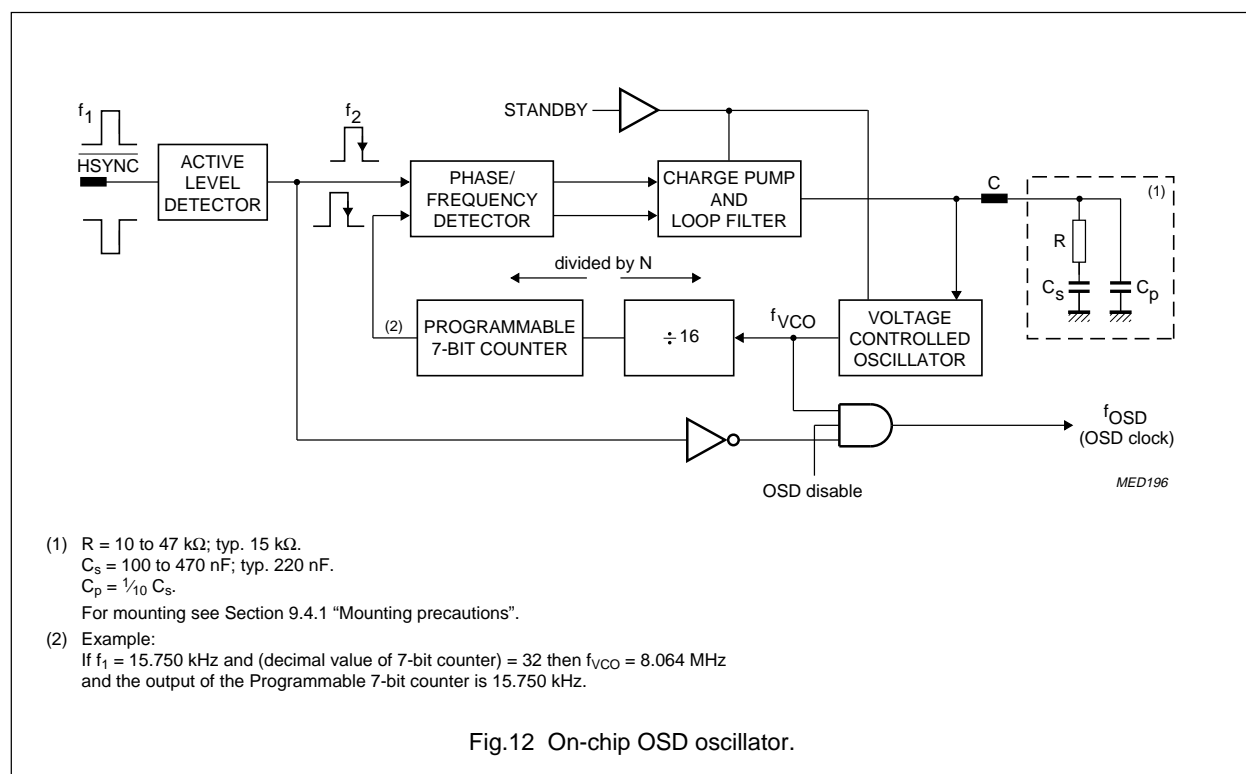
$f_1$

$\overline{HSYNC}$

ACTIVE LEVEL DETECTOR

$f_2$

STANDBY

PHASE/ FREQUENCY DETECTOR

CHARGE PUMP AND LOOP FILTER

C

(1)

R

$C_s$

$C_p$

divided by N

(2)

PROGRAMMABLE 7-BIT COUNTER

$\div 16$

$f_{VCO}$

VOLTAGE CONTROLLED OSCILLATOR

$f_{OSD}$
(OSD clock)

OSD disable

MED196

(1) R = 10 to 47 kΩ; typ. 15 kΩ.
$C_s$ = 100 to 470 nF; typ. 220 nF.
$C_p = \frac{1}{10} C_s$.
For mounting see Section 9.4.1 “Mounting precautions”.

(2) Example:
If $f_1$ = 15.750 kHz and (decimal value of 7-bit counter) = 32 then $f_{VCO}$ = 8.064 MHz and the output of the Programmable 7-bit counter is 15.750 kHz.

Fig.12 On-chip OSD oscillator.